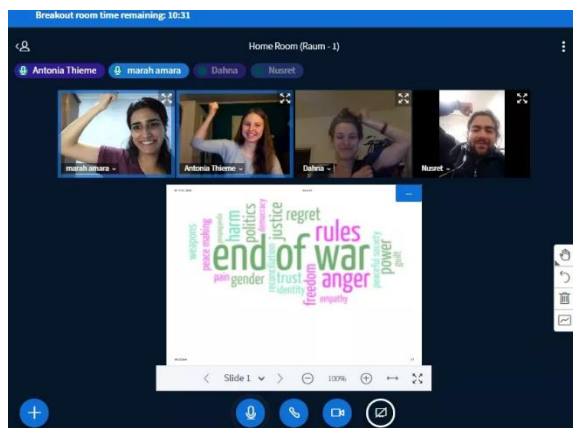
Breakout room time remaining: 10:31

Home Room (Raum - 1)

Antonia Thieme
marah amara
Dahna
Nusret

marah amara
Antonia Thieme
Dahna
Nusret

weapons
peace making
propaganda
harm
politics
democracy
justice
regret
rules
end of war
pain
gender
trust
identity
reconciliation
freedom
anger
empathy
power
peaceful country
guilt

Slide 1
100%